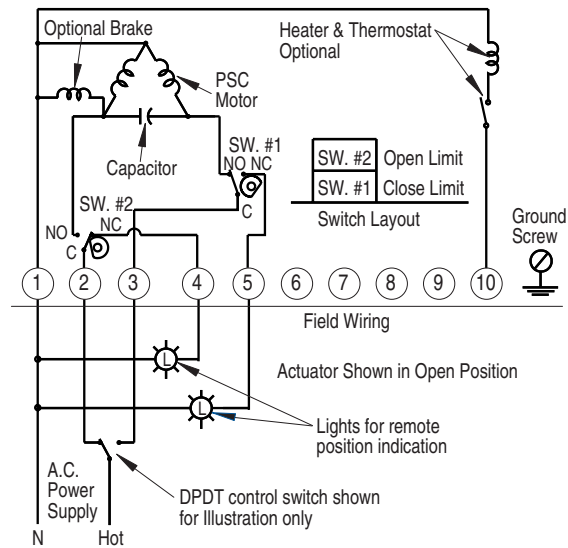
Optional Brake

PSC Motor

Heater & Thermostat Optional

Capacitor

SW. #1
NO NC
C

| SW. #2 | Open Limit |
|---|---|
| SW. #1 | Close Limit |

Switch Layout

SW. #2
NO NC
C

Ground Screw

1 2 3 4 5 6 7 8 9 10

Field Wiring

L

L

Actuator Shown in Open Position

Lights for remote position indication

A.C. Power Supply

DPDT control switch shown for Illustration only

N Hot